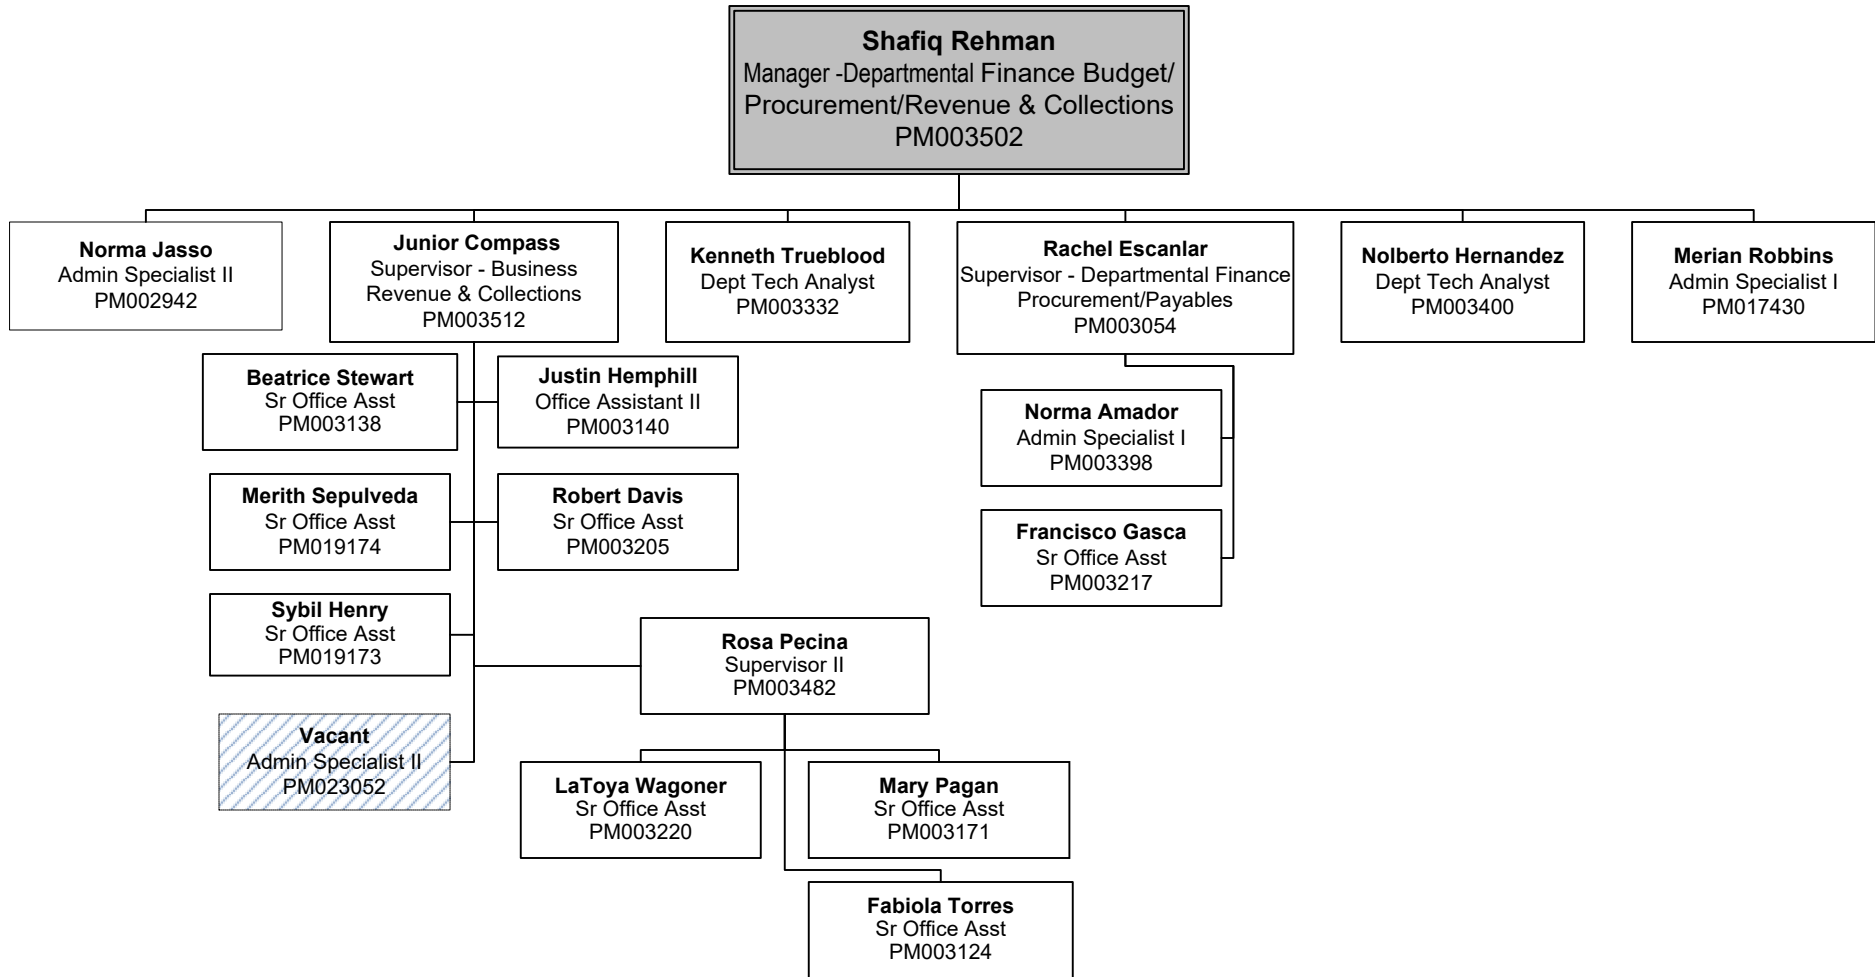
Shafiq Rehman
Manager -Departmental Finance Budget/ Procurement/Revenue & Collections
PM003502

Norma Jasso
Admin Specialist II
PM002942

Junior Compass
Supervisor - Business Revenue & Collections
PM003512

Kenneth Trueblood
Dept Tech Analyst
PM003332

Rachel Escanlar
Supervisor - Departmental Finance Procurement/Payables
PM003054

Nolberto Hernandez
Dept Tech Analyst
PM003400

Merian Robbins
Admin Specialist I
PM017430

Beatrice Stewart
Sr Office Asst
PM003138

Justin Hemphill
Office Assistant II
PM003140

Merith Sepulveda
Sr Office Asst
PM019174

Robert Davis
Sr Office Asst
PM003205

Sybil Henry
Sr Office Asst
PM019173

Rosa Pecina
Supervisor II
PM003482

Vacant
Admin Specialist II
PM023052

LaToya Wagoner
Sr Office Asst
PM003220

Mary Pagan
Sr Office Asst
PM003171

Fabiola Torres
Sr Office Asst
PM003124

Norma Amador
Admin Specialist I
PM003398

Francisco Gasca
Sr Office Asst
PM003217